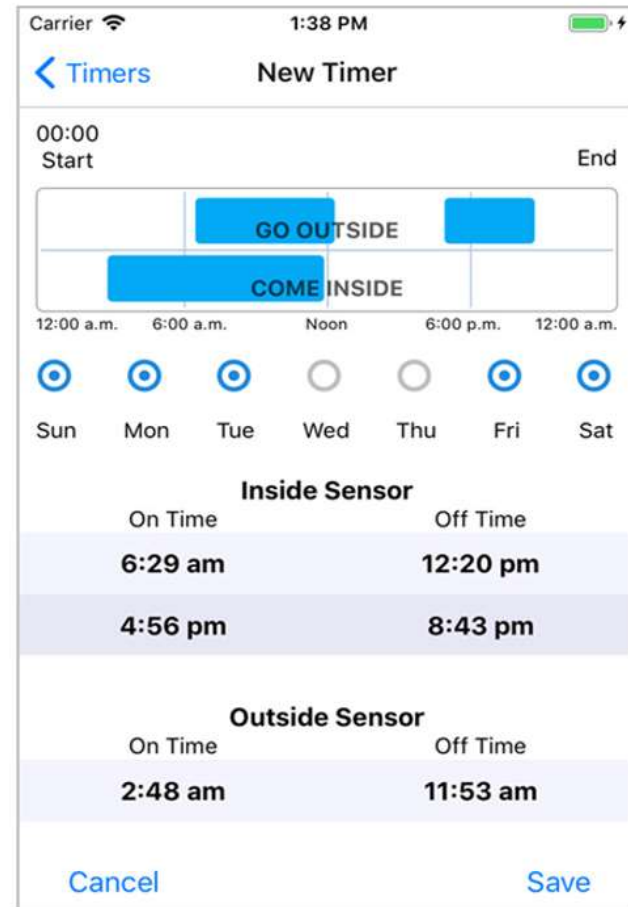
Carrier 1:38 PM

Timers New Timer

00:00
Start End

GO OUTSIDE

COME INSIDE

12:00 a.m. 6:00 a.m. Noon 6:00 p.m. 12:00 a.m.

Sun Mon Tue Wed Thu Fri Sat

Inside Sensor

| On Time | Off Time |
|---|---|
| 6:29 am | 12:20 pm |
| 4:56 pm | 8:43 pm |

Outside Sensor

| On Time | Off Time |
|---|---|
| 2:48 am | 11:53 am |

Cancel Save